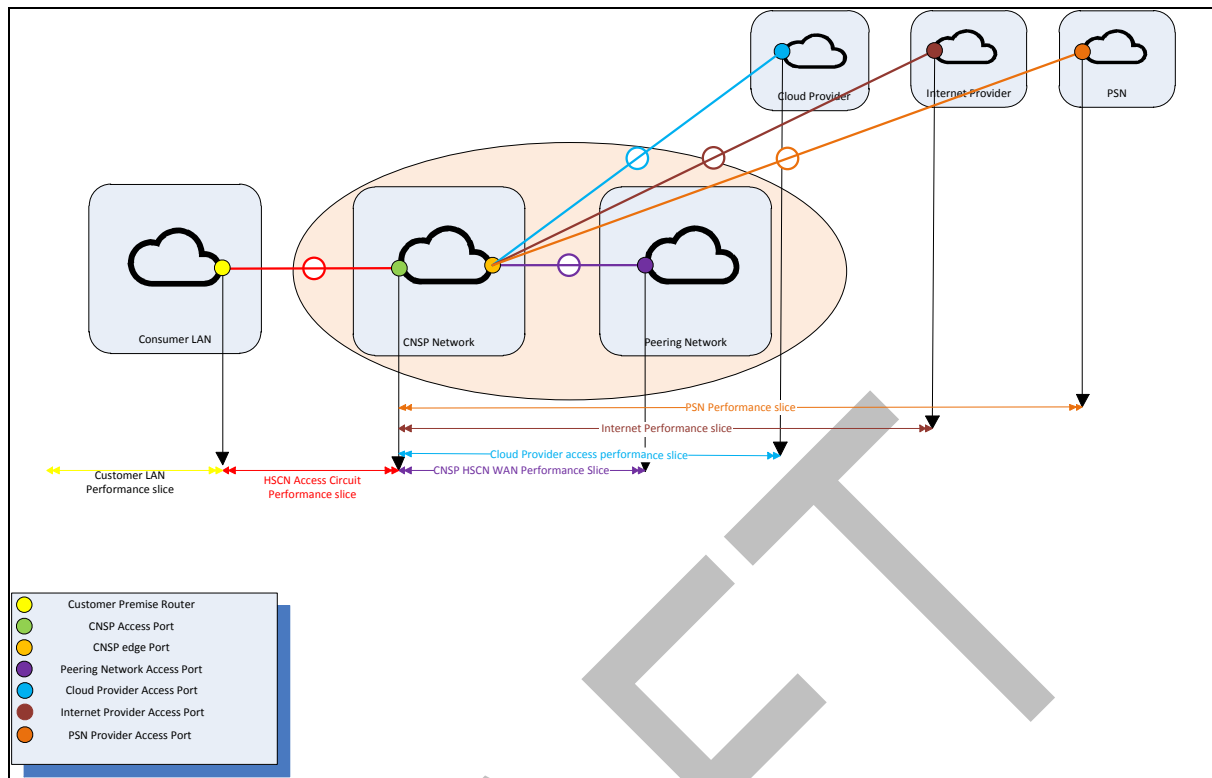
Cloud Provider

Internet Provider

PSN

Consumer LAN

CNSP Network

Peering Network

PSN Performance slice

Internet Performance slice

Cloud Provider access performance slice

Customer LAN Performance slice

HSCN Access Circuit Performance slice

CNSP HSCN WAN Performance Slice

Customer Premise Router
CNSP Access Port
CNSP edge Port
Peering Network Access Port
Cloud Provider Access Port
Internet Provider Access Port
PSN Provider Access Port